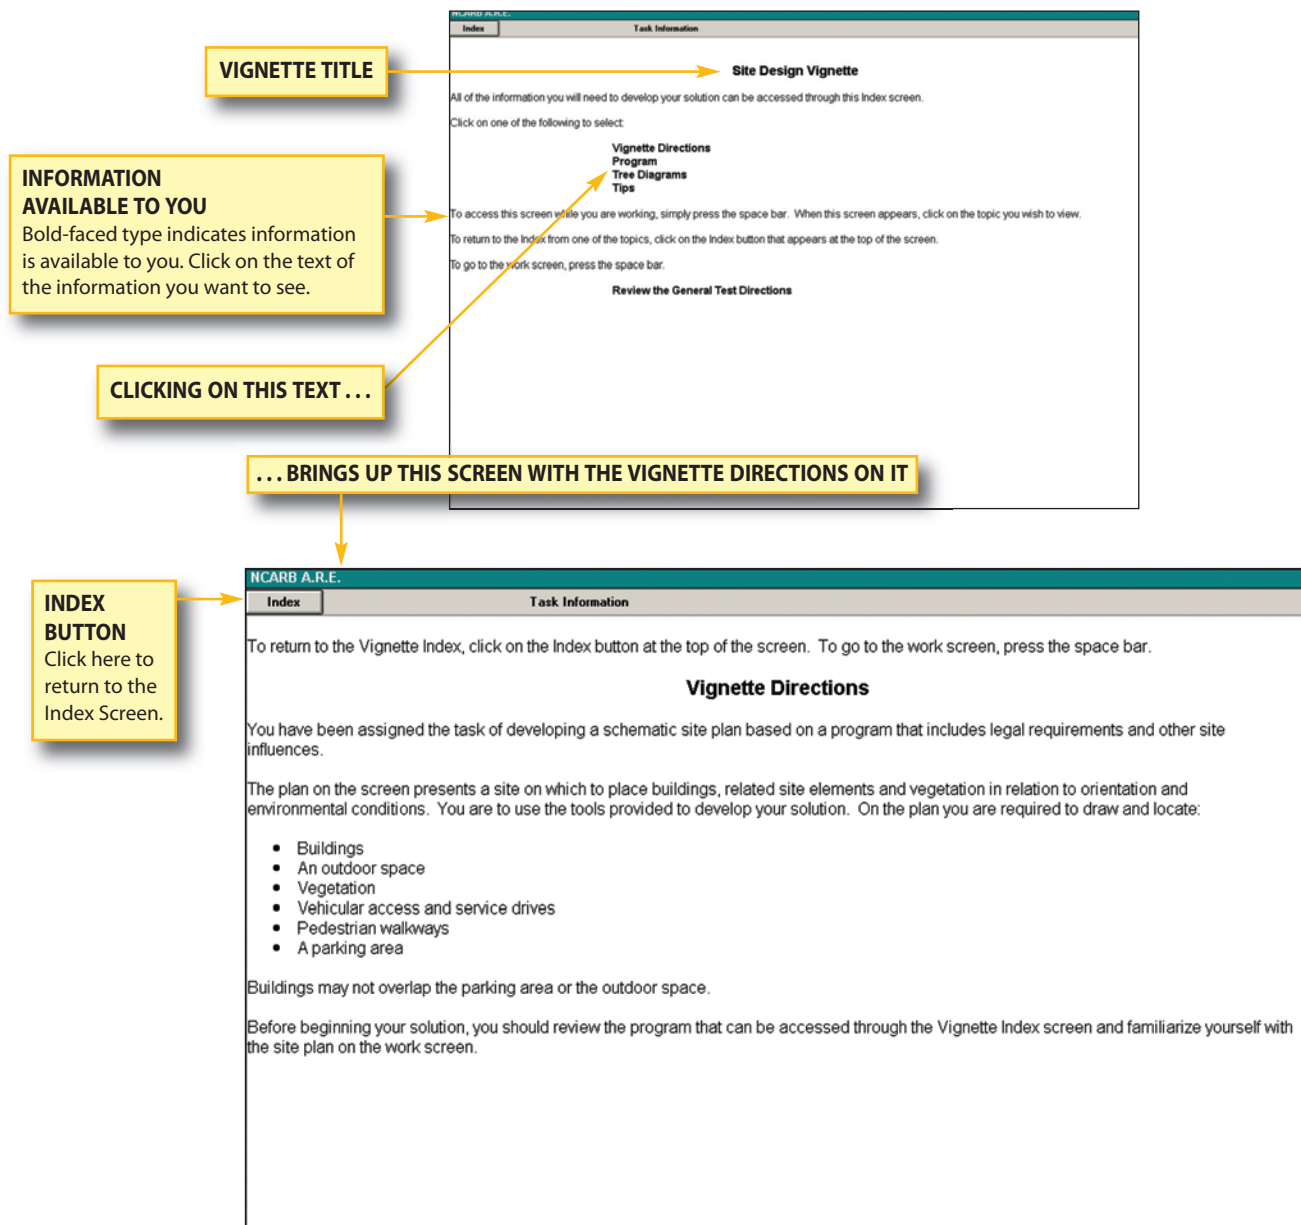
NCARB A.R.E.
Index
Task Information

VIGNETTE TITLE

Site Design Vignette

All of the information you will need to develop your solution can be accessed through this Index screen.

Click on one of the following to select:

Vignette Directions
Program
Tree Diagrams
Tips

INFORMATION AVAILABLE TO YOU
Bold-faced type indicates information is available to you. Click on the text of the information you want to see.

To access this screen while you are working, simply press the space bar. When this screen appears, click on the topic you wish to view.

To return to the Index from one of the topics, click on the Index button that appears at the top of the screen.

To go to the work screen, press the space bar.

Review the General Test Directions

CLICKING ON THIS TEXT . . .

. . . BRINGS UP THIS SCREEN WITH THE VIGNETTE DIRECTIONS ON IT

INDEX BUTTON
Click here to return to the Index Screen.

NCARB A.R.E.
Index
Task Information

To return to the Vignette Index, click on the Index button at the top of the screen. To go to the work screen, press the space bar.

Vignette Directions

You have been assigned the task of developing a schematic site plan based on a program that includes legal requirements and other site influences.

The plan on the screen presents a site on which to place buildings, related site elements and vegetation in relation to orientation and environmental conditions. You are to use the tools provided to develop your solution. On the plan you are required to draw and locate:

- Buildings
- An outdoor space
- Vegetation
- Vehicular access and service drives
- Pedestrian walkways
- A parking area

Buildings may not overlap the parking area or the outdoor space.

Before beginning your solution, you should review the program that can be accessed through the Vignette Index screen and familiarize yourself with the site plan on the work screen.